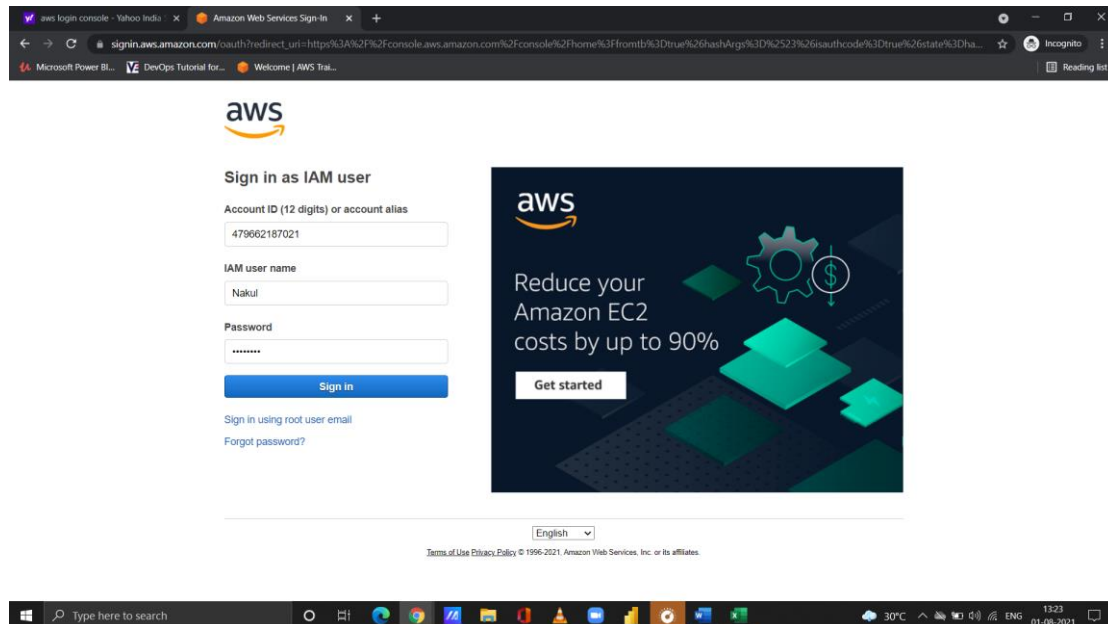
aws login console - Yahoo India ×
Amazon Web Services Sign-In ×
+

signin.aws.amazon.com/oauth?redirect_uri=https%3A%2F%2Fconsole.aws.amazon.com%2Fconsole%2Fhome%3Ffromtb%3Dtrue%26hashArgs%3D%2523%26isauthcode%3Dtrue%26state%3Dha...
Incognito

Microsoft Power BI... DevOps Tutorial for... Welcome | AWS Trai...
Reading list

aws

Sign in as IAM user

Account ID (12 digits) or account alias
479662187021

IAM user name
Nakul

Password
•••••••••

Sign in

Sign in using root user email
Forgot password?

aws

Reduce your Amazon EC2 costs by up to 90%

Get started

English

Terms of Use Privacy Policy © 1996-2021, Amazon Web Services, Inc. or its affiliates.

Type here to search
30°C ENG 13:23 01-08-2021